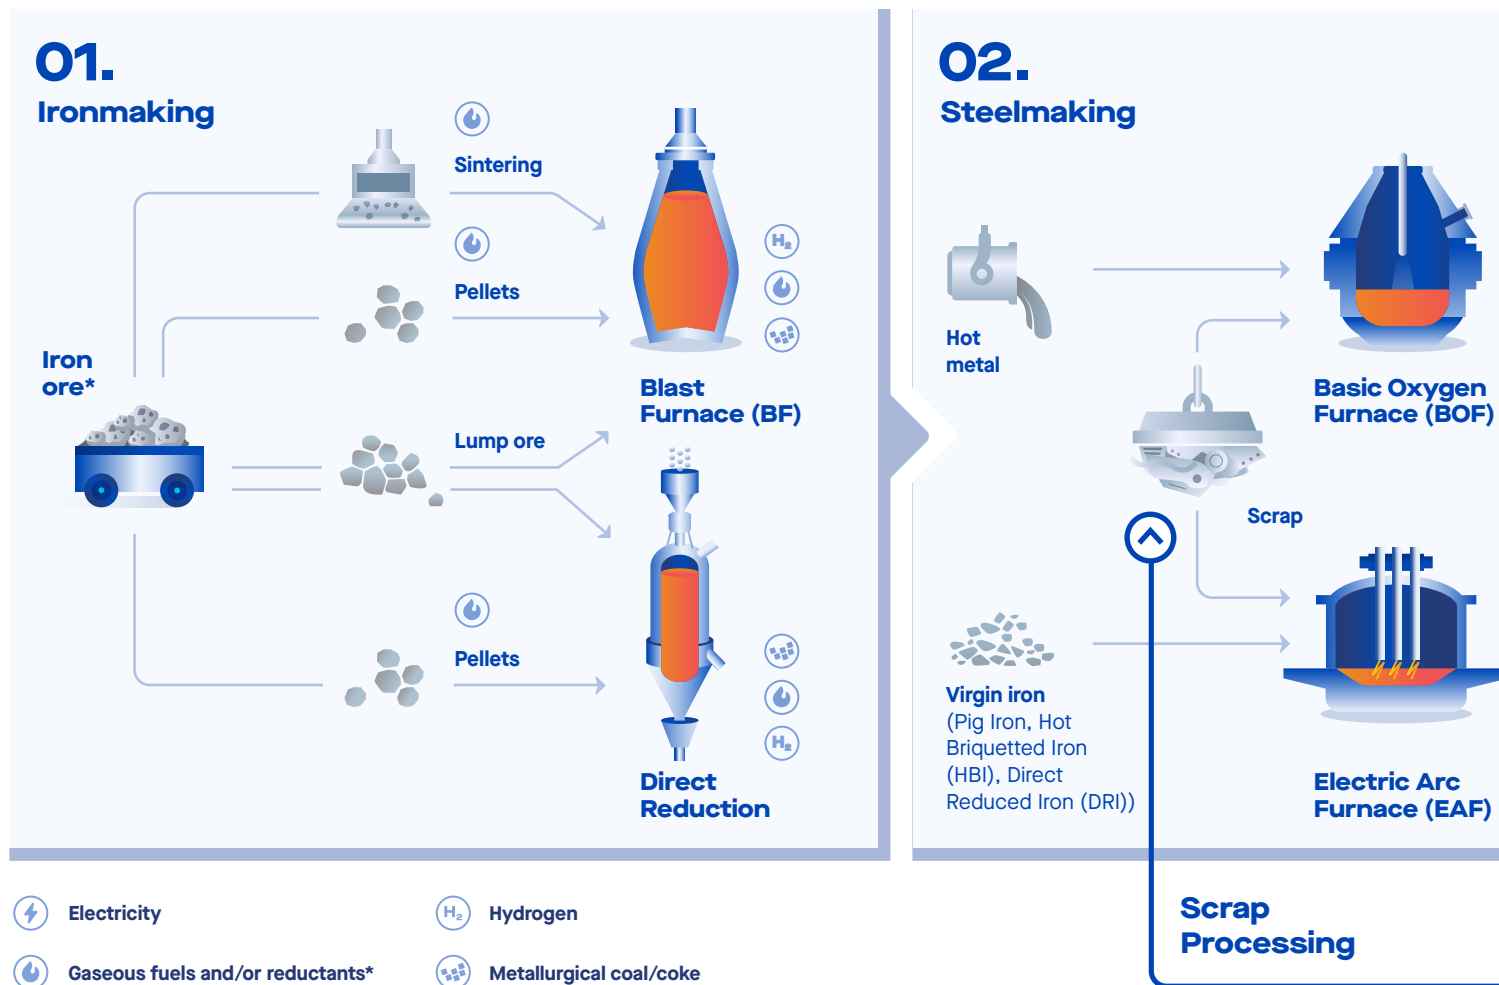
01.
Ironmaking

Iron ore*

Sintering

Pellets

Lump ore

Pellets

$H_2$

Blast Furnace (BF)

$H_2$

Direct Reduction

02.
Steelmaking

Hot metal

Basic Oxygen Furnace (BOF)

Scrap

Virgin iron
(Pig Iron, Hot Briquetted Iron (HBI), Direct Reduced Iron (DRI))

Electric Arc Furnace (EAF)

Scrap Processing

Electricity

Gaseous fuels and/or reductants*

$H_2$ Hydrogen

Metallurgical coal/coke